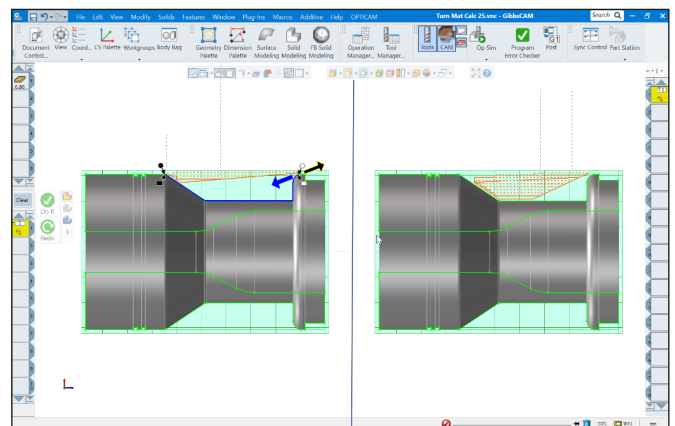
File Edit View Modify Solids Features Window Plug-Ins Macros Additive Help OPTICAM

Turn Mat Calc 25.vnc - GibbsCAM

Search

Document Control...

View

Coord...

CS Palette

Workgroups

Body Bag

Geometry Palette

Dimension Palette

Surface Modeling

Solid Modeling

FB Solid Modeling

Operation Manager...

Tool Manager...

Tools

CAM

Op Sim

Program Error Checker

Post

Sync Control

Part Station

0.00

Clear

Do It

Redo